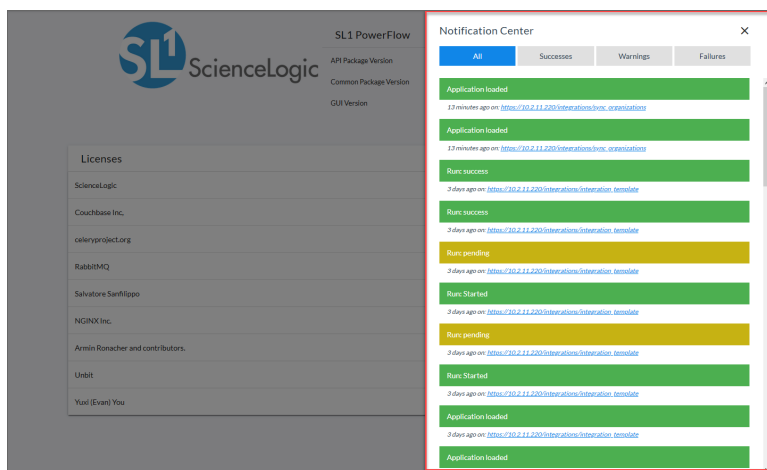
SL1 ScienceLogic

SL1 PowerFlow

API Package Version

Common Package Version

GUI Version

Licenses

ScienceLogic

Couchbase Inc.

celeryproject.org

RabbitMQ

Salvatore Sanfilippo

NGINX Inc.

Armin Ronacher and contributors.

Unbit

Yuxi (Evan) You

Notification Center

×

All | Successes | Warnings | Failures

Application loaded

13 minutes ago on: https://10.2.11.220/integrations/sync_organizations

Application loaded

13 minutes ago on: https://10.2.11.220/integrations/sync_organizations

Run: success

3 days ago on: https://10.2.11.220/integrations/integration_template

Run: success

3 days ago on: https://10.2.11.220/integrations/integration_template

Run: pending

3 days ago on: https://10.2.11.220/integrations/integration_template

Run: Started

3 days ago on: https://10.2.11.220/integrations/integration_template

Run: pending

3 days ago on: https://10.2.11.220/integrations/integration_template

Run: Started

3 days ago on: https://10.2.11.220/integrations/integration_template

Application loaded

3 days ago on: https://10.2.11.220/integrations/integration_template

Application loaded